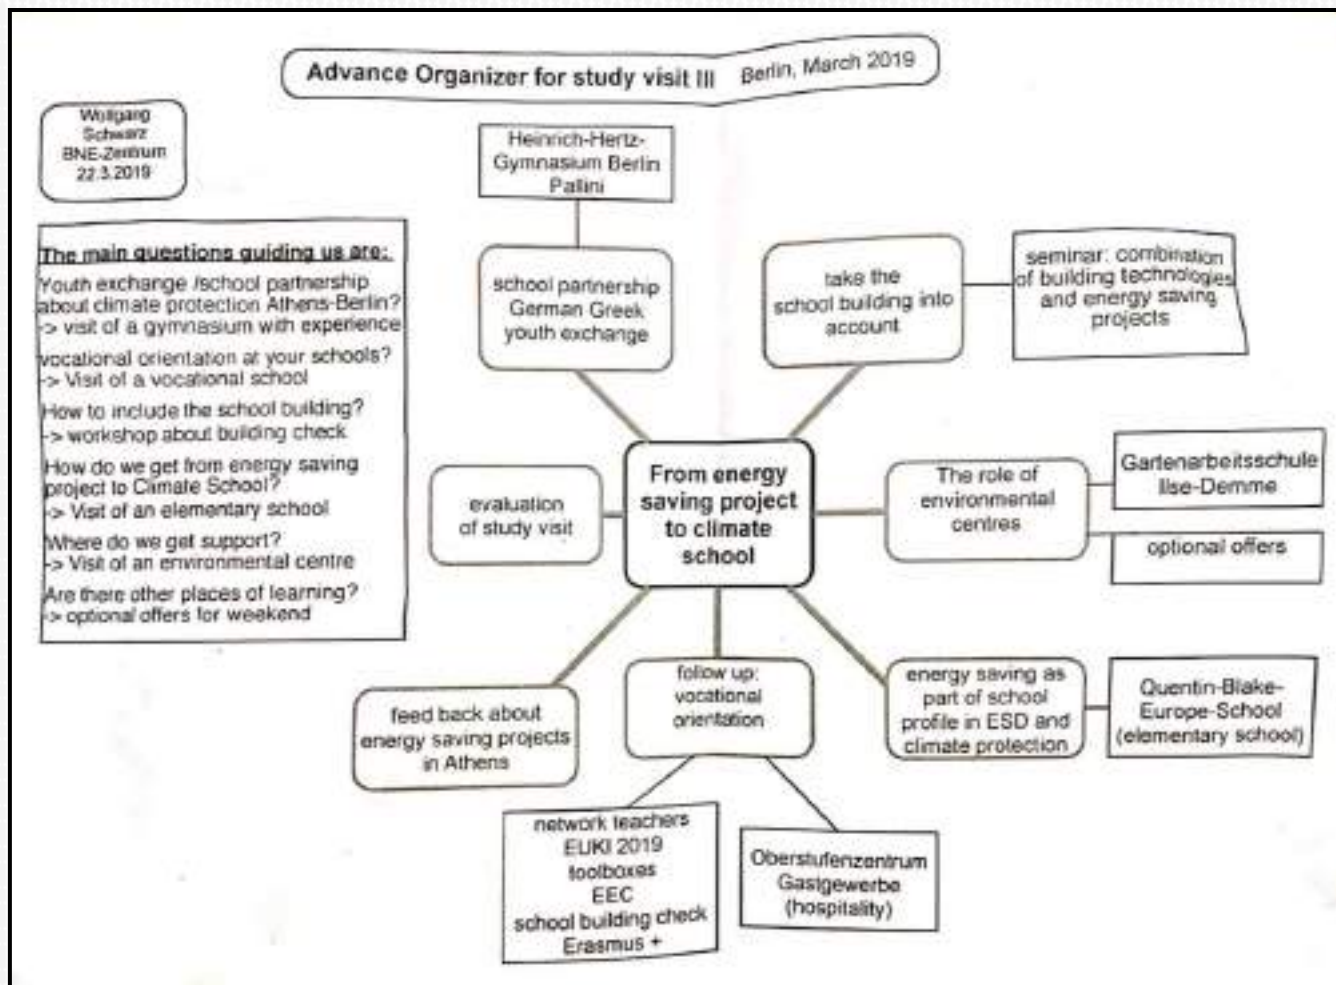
Advance Organizer for study visit III Berlin, March 2019

Wolfgang Schwarz BNE-Zentrum 22.3.2019

The main questions guiding us are:
Youth exchange /school partnership about climate protection Athens-Berlin?
-> visit of a gymnasium with experience
vocational orientation at your schools?
-> Visit of a vocational school
How to include the school building?
-> workshop about building check
How do we get from energy saving project to Climate School?
-> Visit of an elementary school
Where do we get support?
-> Visit of an environmental centre
Are there other places of learning?
-> optional offers for weekend

Heinrich-Hertz-Gymnasium Berlin Pallini

school partnership German Greek youth exchange

take the school building into account

seminar: combination of building technologies and energy saving projects

From energy saving project to climate school

evaluation of study visit

The role of environmental centres

Gartenarbeitsschule Ilse-Demme

optional offers

feed back about energy saving projects in Athens

follow up: vocational orientation

energy saving as part of school profile in ESD and climate protection

Quentin-Blake-Europe-School (elementary school)

network teachers
EUKI 2019
toolboxes
EEC
school building check
Erasmus +

Oberstufenzentrum Gastgewerbe (hospitality)